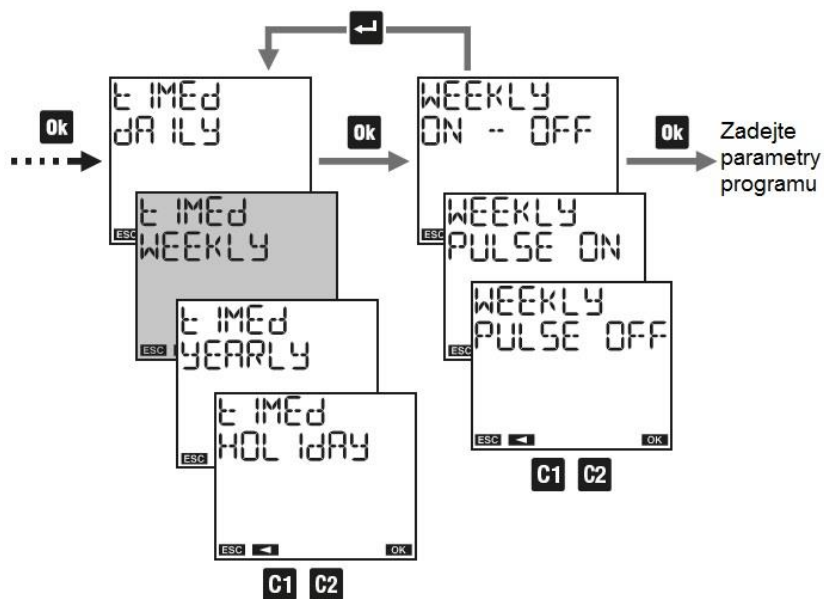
Ok

t IMEd
dAILY

ESC

t IMEd
WEEKLY

ESC

t IMEd
YEARLY

ESC

t IMEd
HOLIdAY

ESC ◄ OK

C1 C2

Ok

WEEKLY
ON -- OFF

ESC

WEEKLY
PULSE ON

ESC

WEEKLY
PULSE OFF

ESC ◄ OK

C1 C2

Ok

Zadejte parametry programu